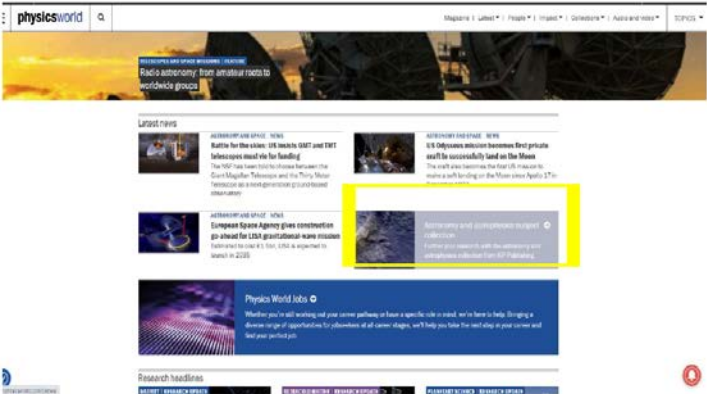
physicsworld

Magazine | Latest | People | Impact | Collections | Audio and video | TOPICS

TELESCOPES AND SPACE MISSIONS | FEATURE
Radio astronomy: from amateur roots to worldwide groups

Latest news

ASTRONOMY AND SPACE | NEWS
Battle for the skies: US insists GMT and TMT telescopes must vie for funding
The NSF has been told to choose between the Giant Magellan Telescope and the Thirty Meter Telescope as a next-generation ground-based observatory

ASTRONOMY AND SPACE | NEWS
US Odysseus mission becomes first private craft to successfully land on the Moon
The craft also becomes the first US mission to make a soft landing on the Moon since Apollo 17 in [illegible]

ASTRONOMY AND SPACE | NEWS
European Space Agency gives construction go-ahead for LISA gravitational-wave mission
Estimated to cost €1.5bn, LISA is expected to launch in 2035

Astronomy and astrophysics subject collection
Further your research with the astronomy and astrophysics collection from IOP Publishing

Physics World Jobs
Whether you're still working out your career pathway or have a specific role in mind, we're here to help. Bringing a diverse range of opportunities for jobseekers at all career stages, we'll help you take the next step in your career and find your perfect job

Research headlines
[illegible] | RESEARCH UPDATE
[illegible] | RESEARCH UPDATE
PLANETARY SCIENCE | RESEARCH UPDATE